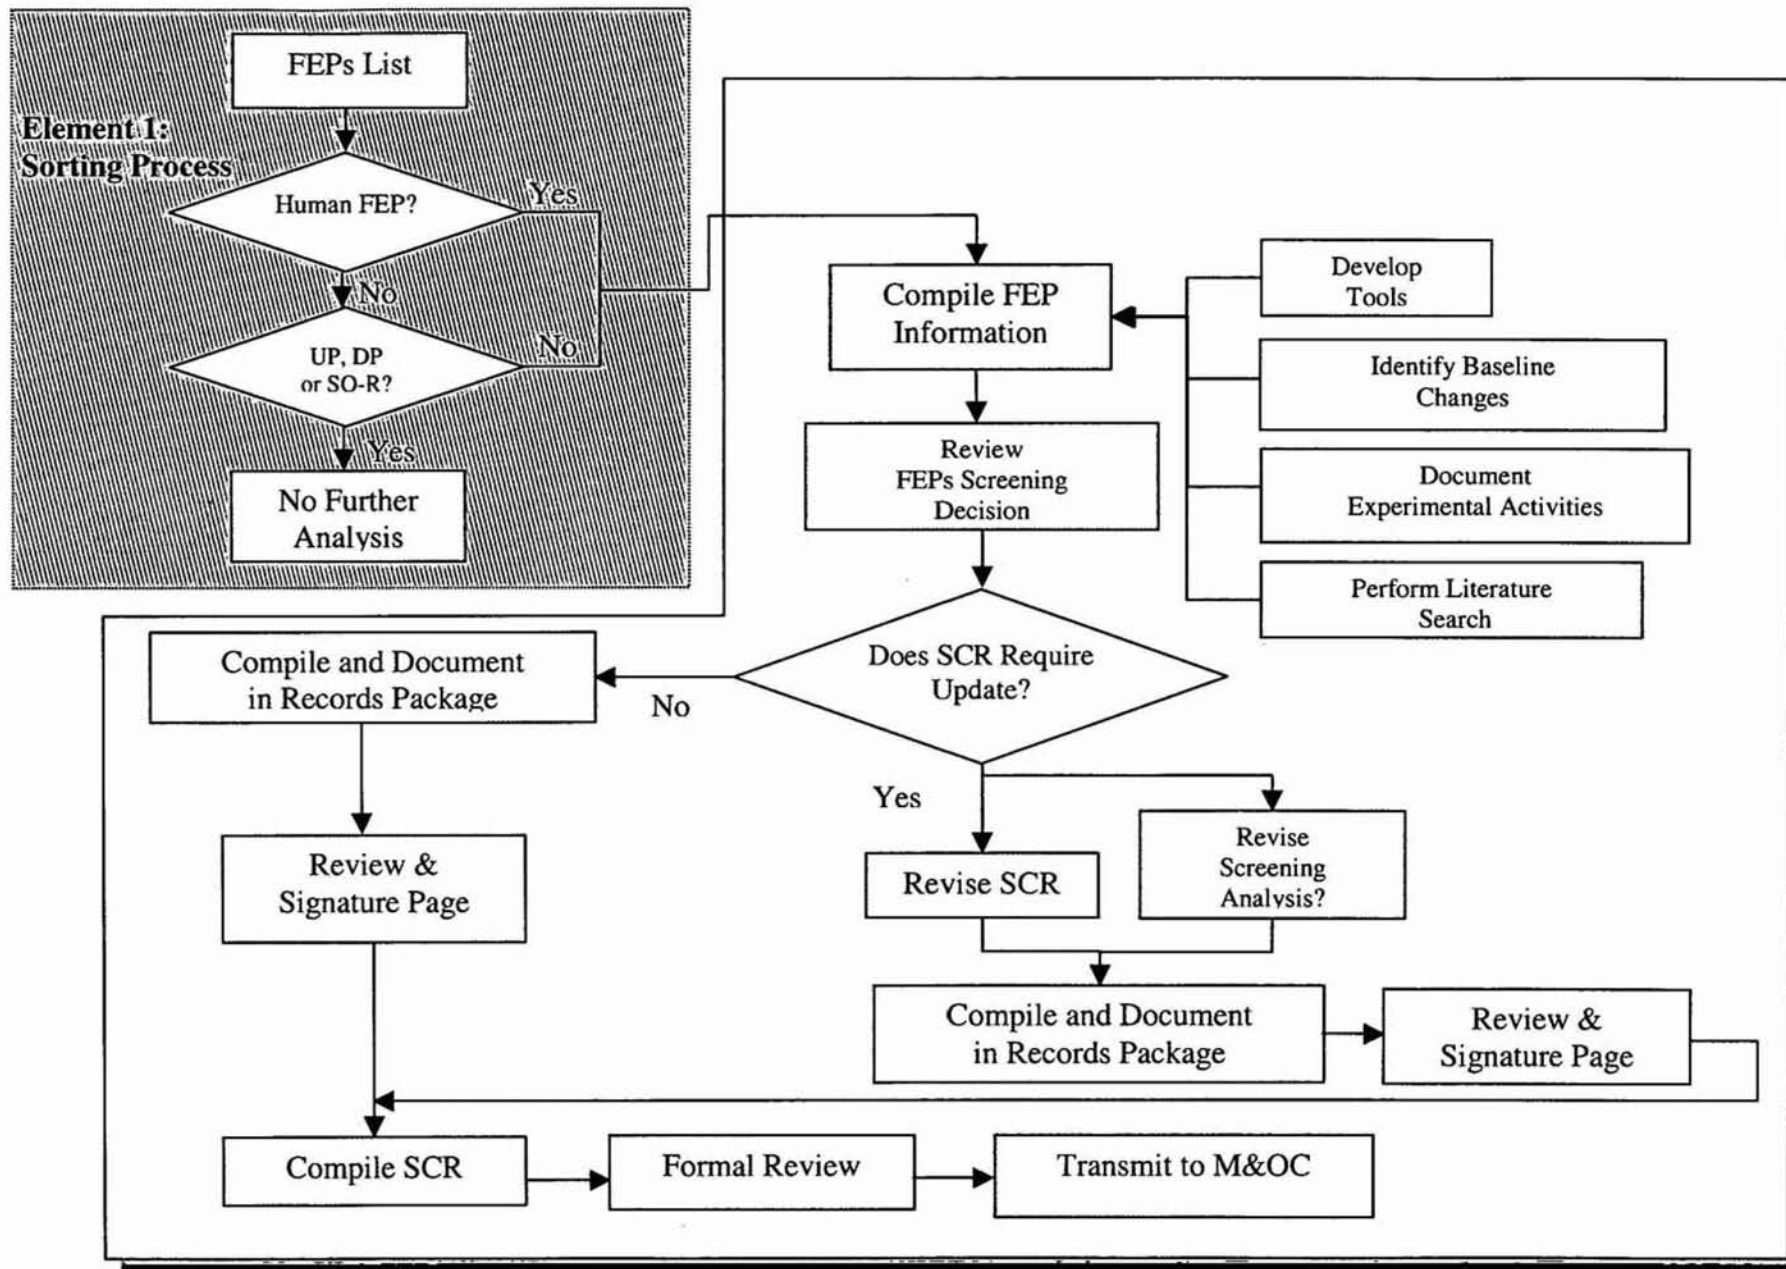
FEPs List

Element 1: Sorting Process

Human FEP?

Yes

No

UP, DP or SO-R?

No

Yes

No Further Analysis

Compile FEP Information

Develop Tools

Identify Baseline Changes

Document Experimental Activities

Perform Literature Search

Review FEPs Screening Decision

Does SCR Require Update?

No

Compile and Document in Records Package

Yes

Review & Signature Page

Revise SCR

Revise Screening Analysis?

Compile and Document in Records Package

Review & Signature Page

Compile SCR

Formal Review

Transmit to M&OC